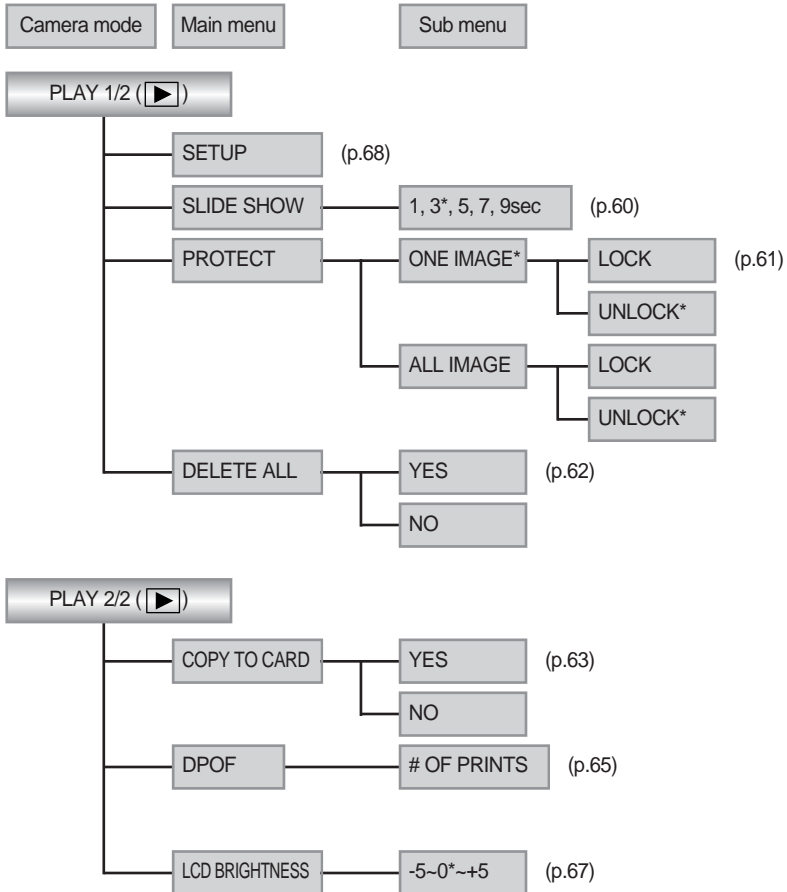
Camera mode Main menu Sub menu

PLAY 1/2 (▶)

SETUP (p.68)

SLIDE SHOW 1, 3*, 5, 7, 9sec (p.60)

PROTECT ONE IMAGE* LOCK (p.61)

UNLOCK*

ALL IMAGE LOCK

UNLOCK*

DELETE ALL YES (p.62)

NO

PLAY 2/2 (▶)

COPY TO CARD YES (p.63)

NO

DPOF # OF PRINTS (p.65)

LCD BRIGHTNESS -5~0*~+5 (p.67)